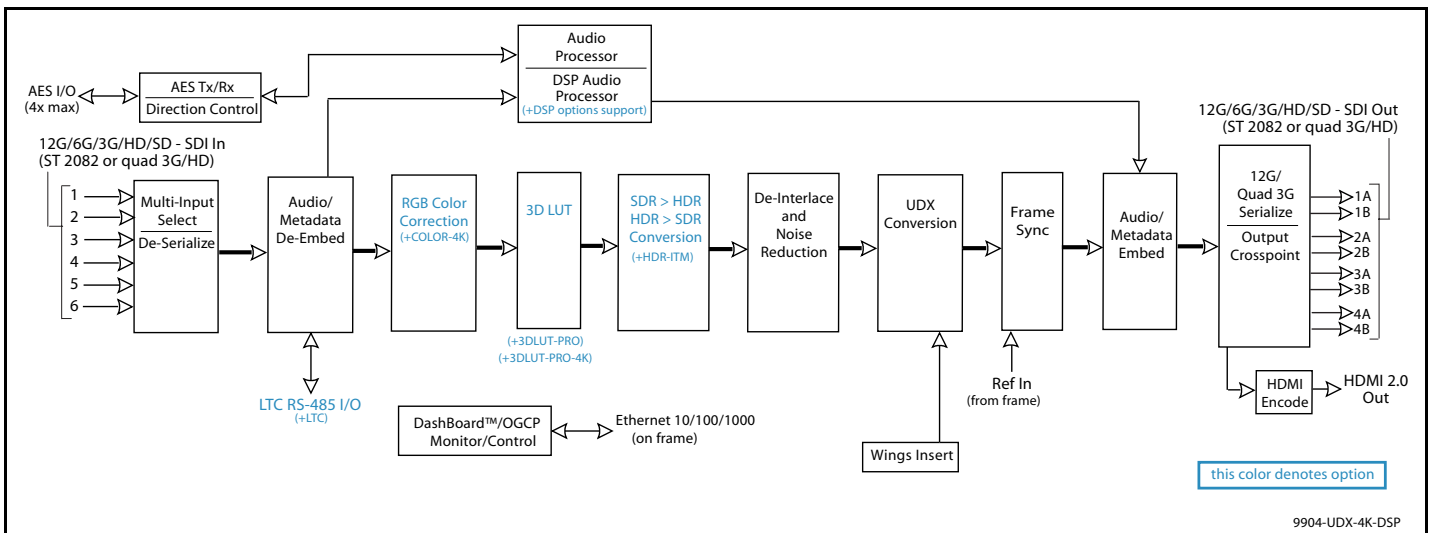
Audio Processor

DSP Audio Processor
(+DSP options support)

AES I/O
(4x max)

AES Tx/Rx

Direction Control

12G/6G/3G/HD/SD - SDI In
(ST 2082 or quad 3G/HD)

1
2
3
4
5
6

Multi-Input Select

De-Serialize

Audio/ Metadata De-Embed

RGB Color Correction
(+COLOR-4K)

3D LUT

(+3DLUT-PRO)
(+3DLUT-PRO-4K)

SDR > HDR
HDR > SDR
Conversion
(+HDR-ITM)

De-Interlace and Noise Reduction

UDX Conversion

Frame Sync

Audio/ Metadata Embed

12G/6G/3G/HD/SD - SDI Out
(ST 2082 or quad 3G/HD)

12G/ Quad 3G Serialize

Output Crosspoint

1A
1B
2A
2B
3A
3B
4A
4B

LTC RS-485 I/O
(+LTC)

DashBoard™/OGCP Monitor/Control

Ethernet 10/100/1000
(on frame)

Wings Insert

Ref In
(from frame)

HDMI Encode

HDMI 2.0 Out

this color denotes option

9904-UDX-4K-DSP